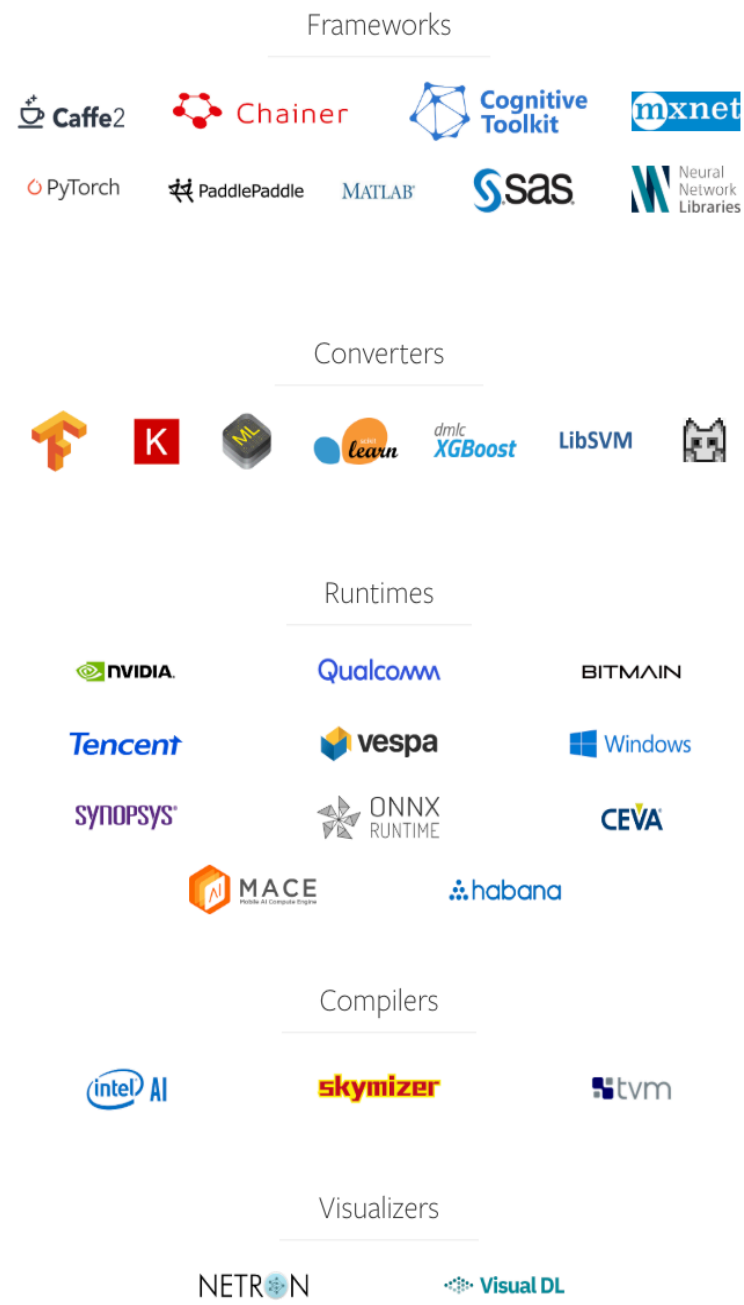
Frameworks

Caffe2 Chainer Cognitive Toolkit mxnet

PyTorch PaddlePaddle MATLAB sas Neural Network Libraries

Converters

K ML scikit learn dmlc XGBoost LibSVM

Runtimes

NVIDIA. Qualcomm BITMAIN

Tencent vespa Windows

SYNOPSYS ONNX RUNTIME CEVA

MACE Mobile AI Compute Engine habana

Compilers

intel AI skymizer tvm

Visualizers

NETRON Visual DL